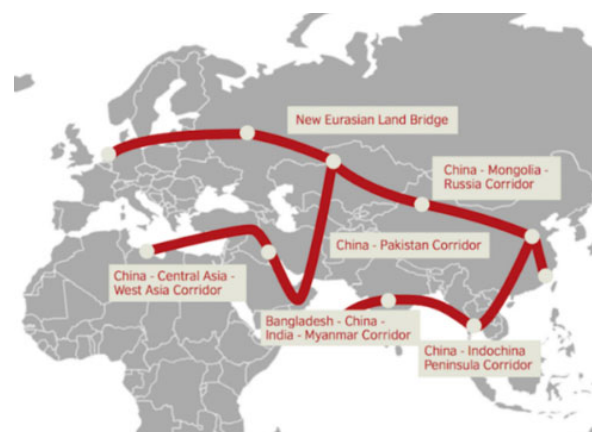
New Eurasian Land Bridge

China - Mongolia - Russia Corridor

China - Pakistan Corridor

China - Central Asia - West Asia Corridor

Bangladesh - China - India - Myanmar Corridor

China - Indochina Peninsula Corridor